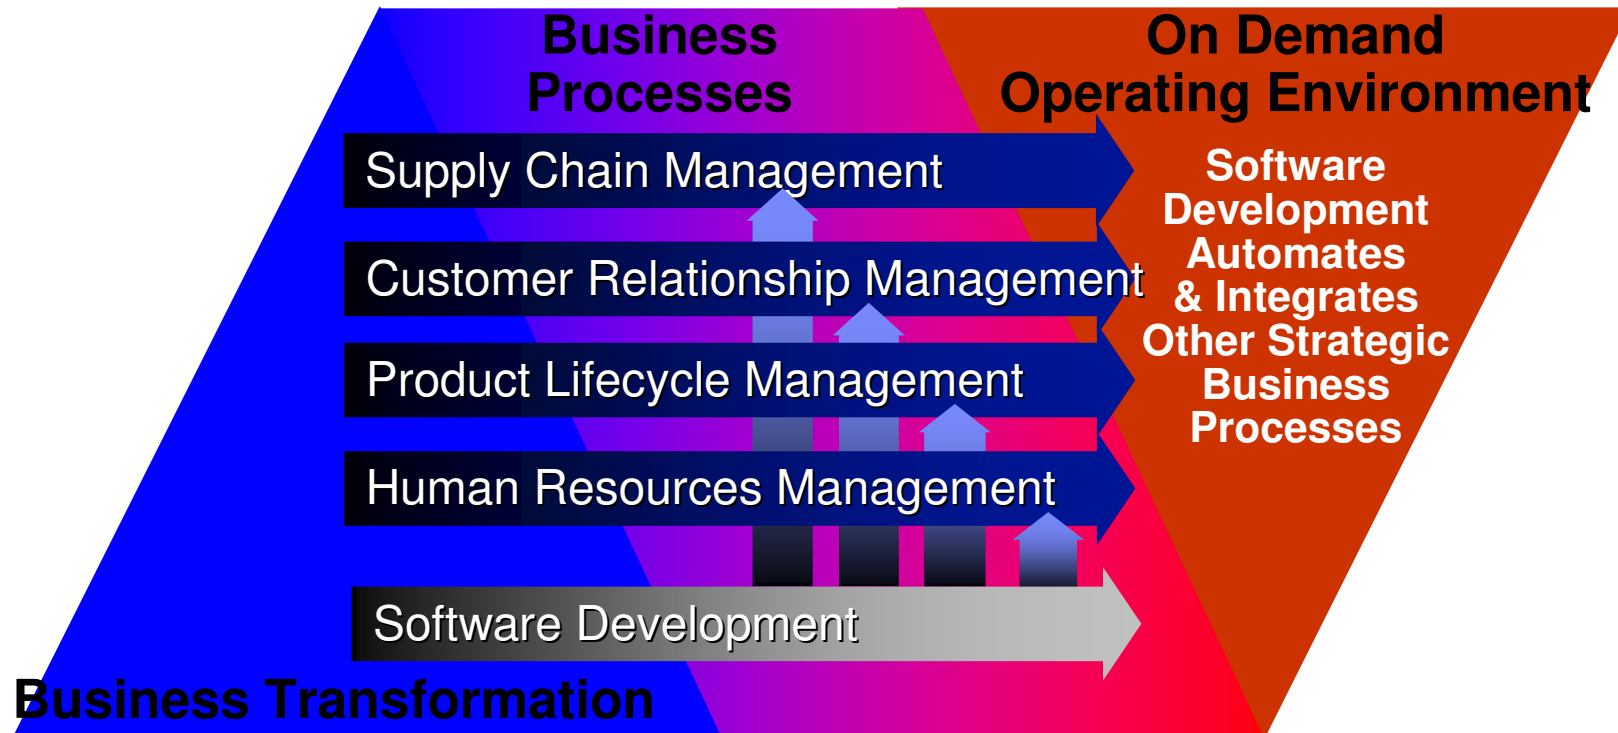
Business Processes

On Demand Operating Environment

Supply Chain Management

Customer Relationship Management

Product Lifecycle Management

Human Resources Management

Software Development

Software Development Automates & Integrates Other Strategic Business Processes

Business Transformation